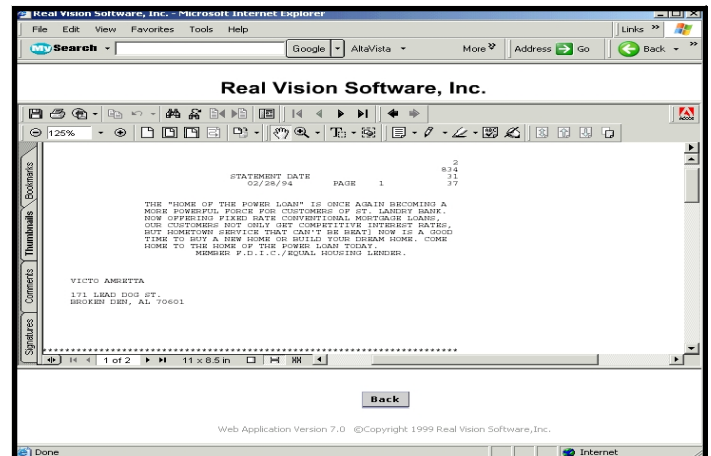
Real Vision Software, Inc. - Microsoft Internet Explorer

File Edit View Favorites Tools Help

Links »

My Search

Google AltaVista More » Address Go Back

Real Vision Software, Inc.

125%

Bookmarks Thumbnails Comments Signatures

STATEMENT DATE
02/28/94 PAGE 1

2
834
31
37

THE "HOME OF THE POWER LOAN" IS ONCE AGAIN BECOMING A MORE POWERFUL FORCE FOR CUSTOMERS OF ST. LANDRY BANK. NOW OFFERING FIXED RATE CONVENTIONAL MORTGAGE LOANS, OUR CUSTOMERS NOT ONLY GET COMPETITIVE INTEREST RATES, BUT HOMETOWN SERVICE THAT CAN'T BE BEAT! NOW IS A GOOD TIME TO BUY A NEW HOME OR BUILD YOUR DREAM HOME. COME HOME TO THE HOME OF THE POWER LOAN TODAY.
MEMBER F.D.I.C./EQUAL HOUSING LENDER.

VICTO AMRETTA

171 LEAD DOG ST.
BROKEN DEN, AL 70601

1 of 2 11 x 8.5 in

Back

Web Application Version 7.0 ©Copyright 1999 Real Vision Software,Inc.

Done Internet